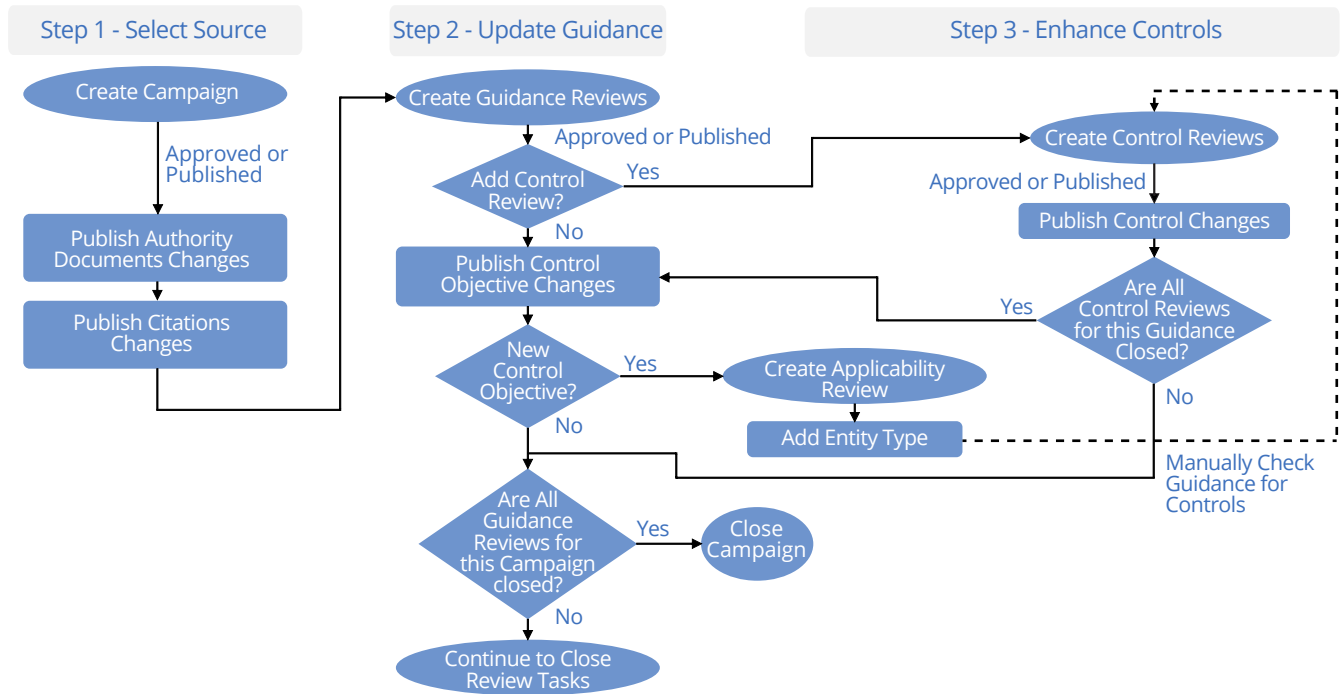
Step 1 - Select Source

Step 2 - Update Guidance

Step 3 - Enhance Controls

Create Campaign

Approved or Published

Publish Authority Documents Changes

Publish Citations Changes

Create Guidance Reviews

Approved or Published

Add Control Review?

Yes

No

Publish Control Objective Changes

New Control Objective?

Yes

No

Create Applicability Review

Add Entity Type

Are All Guidance Reviews for this Campaign closed?

Yes

Close Campaign

No

Continue to Close Review Tasks

Create Control Reviews

Approved or Published

Publish Control Changes

Are All Control Reviews for this Guidance Closed?

Yes

No

Manually Check Guidance for Controls